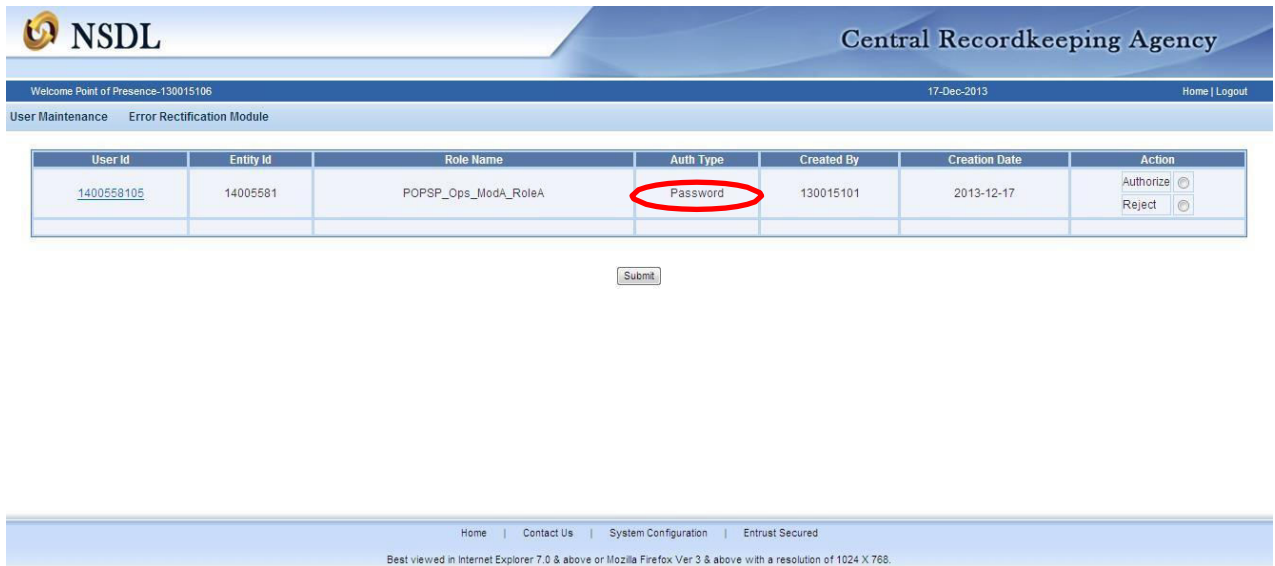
NSDL

Central Recordkeeping Agency

Welcome Point of Presence-130015106

17-Dec-2013

Home | Logout

User Maintenance Error Rectification Module

| User Id | Entity Id | Role Name | Auth Type | Created By | Creation Date | Action |
|---|---|---|---|---|---|---|
| 1400558105 | 14005581 | POPSP_Ops_ModA_RoleA | Password | 130015101 | 2013-12-17 | Authorize Reject |
| | | | | | | |

Submit

Home | Contact Us | System Configuration | Entrust Secured

Best viewed in Internet Explorer 7.0 & above or Mozilla Firefox Ver 3 & above with a resolution of 1024 X 768.